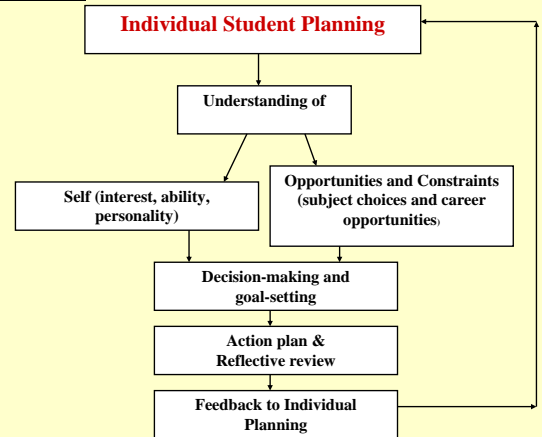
Individual Student Planning

Understanding of

Self (interest, ability, personality)

Opportunities and Constraints (subject choices and career opportunities)

Decision-making and goal-setting

Action plan & Reflective review

Feedback to Individual Planning